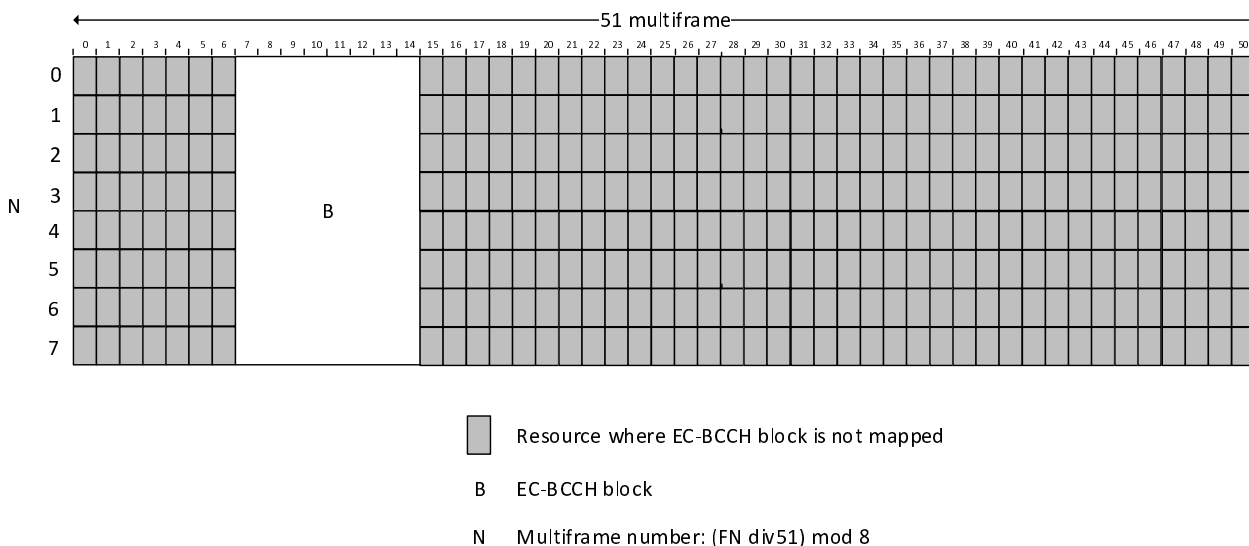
51 multiframe

0 1 2 3 4 5 6 7 8 9 10 11 12 13 14 15 16 17 18 19 20 21 22 23 24 25 26 27 28 29 30 31 32 33 34 35 36 37 38 39 40 41 42 43 44 45 46 47 48 49 50

N

0
1
2
3
4
5
6
7

B

Resource where EC-BCCH block is not mapped

B EC-BCCH block

N Multiframe number: (FN div51) mod 8